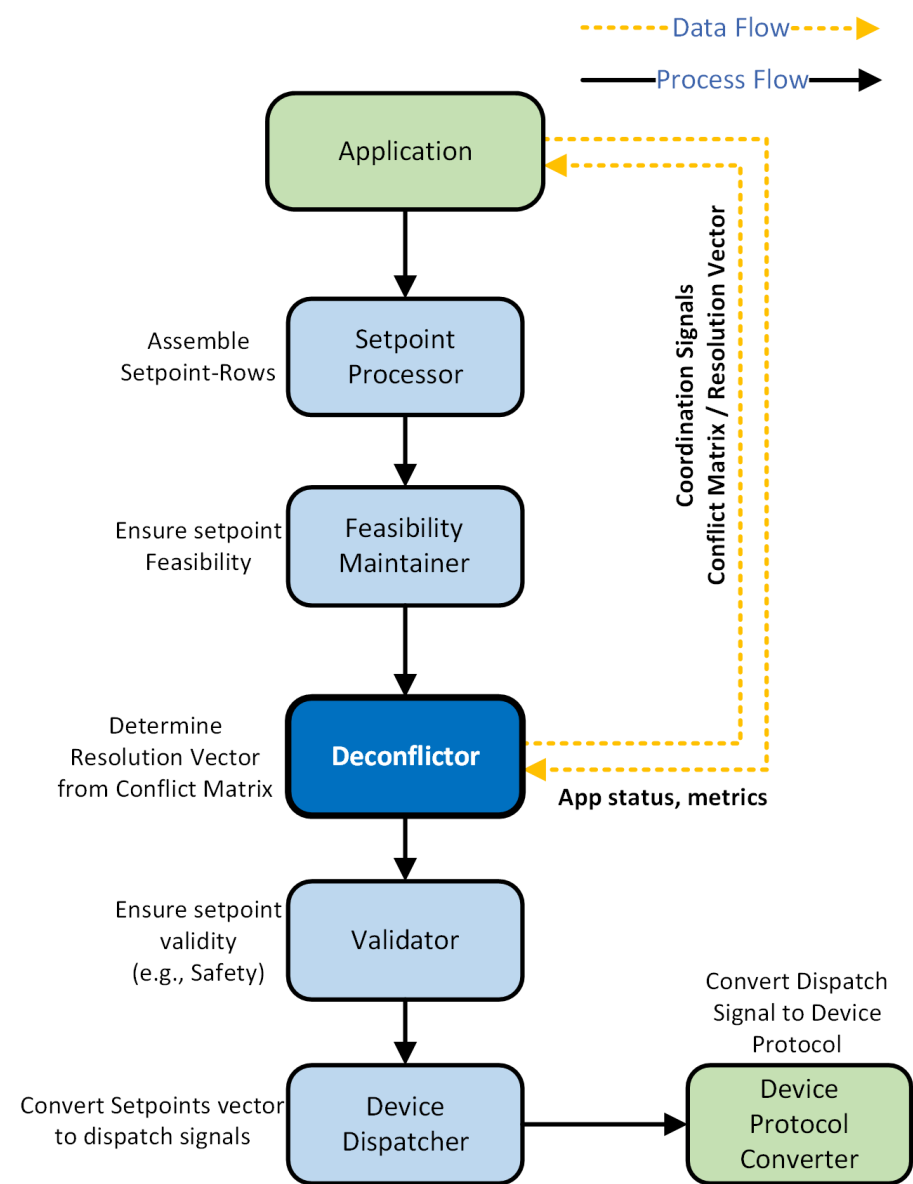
Data Flow

Process Flow

Application

Coordination Signals
Conflict Matrix / Resolution Vector

Assemble Setpoint-Rows

Setpoint Processor

Ensure setpoint Feasibility

Feasibility Maintainer

Determine Resolution Vector from Conflict Matrix

Deconflictor

App status, metrics

Ensure setpoint validity (e.g., Safety)

Validator

Convert Dispatch Signal to Device Protocol

Convert Setpoints vector to dispatch signals

Device Dispatcher

Device Protocol Converter